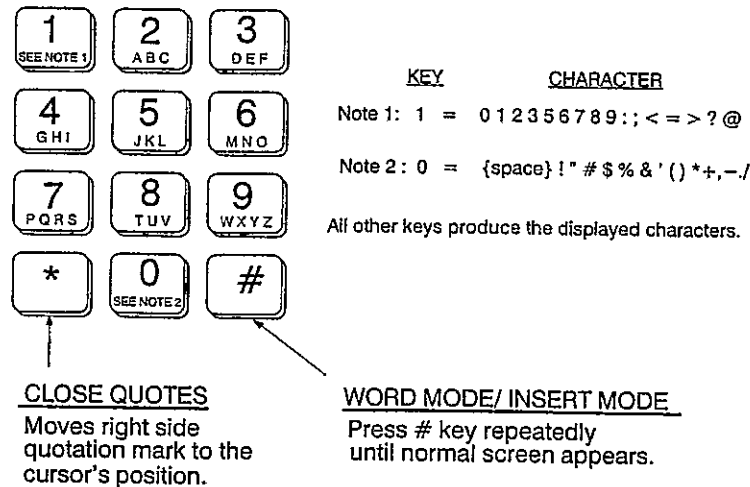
1
SEE NOTE 1

2
ABC

3
DEF

4
GHI

5
JKL

6
MNO

7
PQRS

8
TUV

9
WXYZ

*

0
SEE NOTE 2

#

| KEY | CHARACTER |
|---|---|
| Note 1: 1 = | 0 1 2 3 5 6 7 8 9 : ; < = > ? @ |
| Note 2 : 0 = | {space} ! " # $ % & ' ( ) * +, – . / |

All other keys produce the displayed characters.

CLOSE QUOTES
Moves right side quotation mark to the cursor's position.

WORD MODE/ INSERT MODE
Press # key repeatedly until normal screen appears.